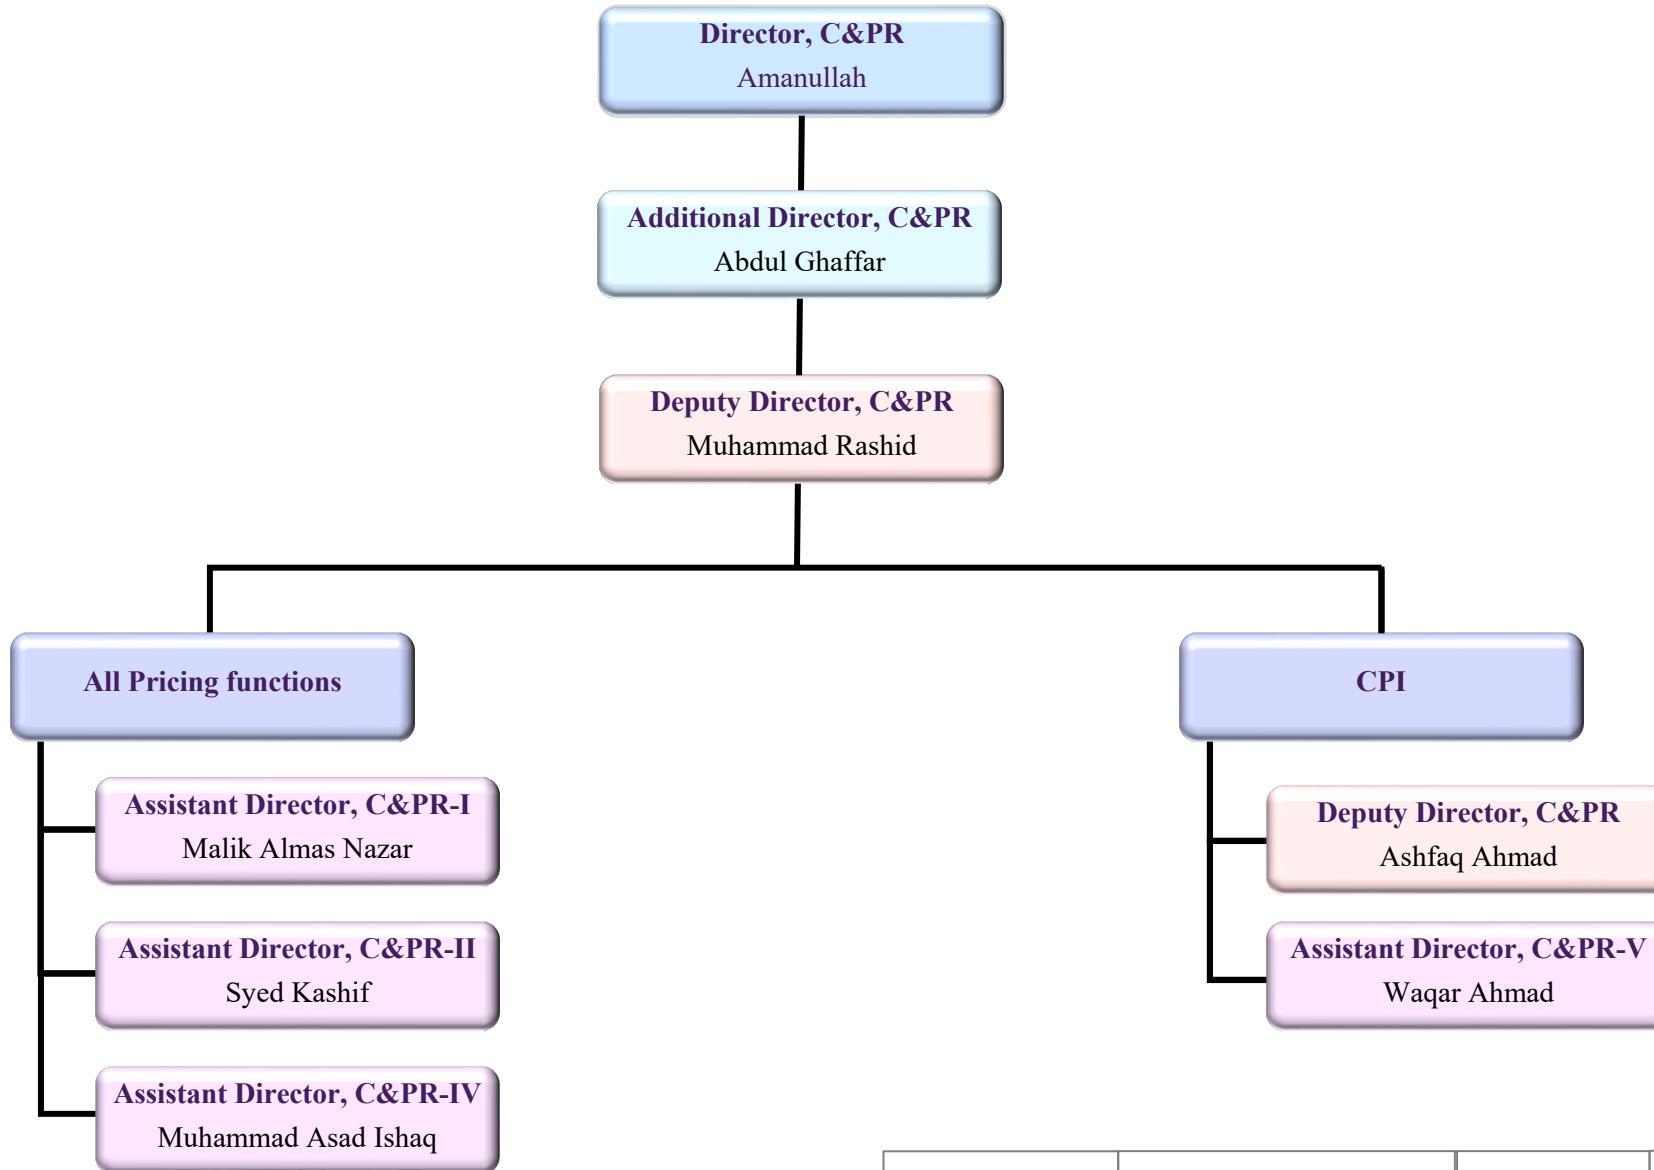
Director, C&PR
Amanullah

Additional Director, C&PR
Abdul Ghaffar

Deputy Director, C&PR
Muhammad Rashid

All Pricing functions

Assistant Director, C&PR-I
Malik Almas Nazar

Assistant Director, C&PR-II
Syed Kashif

Assistant Director, C&PR-IV
Muhammad Asad Ishaq

CPI

Deputy Director, C&PR
Ashfaq Ahmad

Assistant Director, C&PR-V
Waqar Ahmad